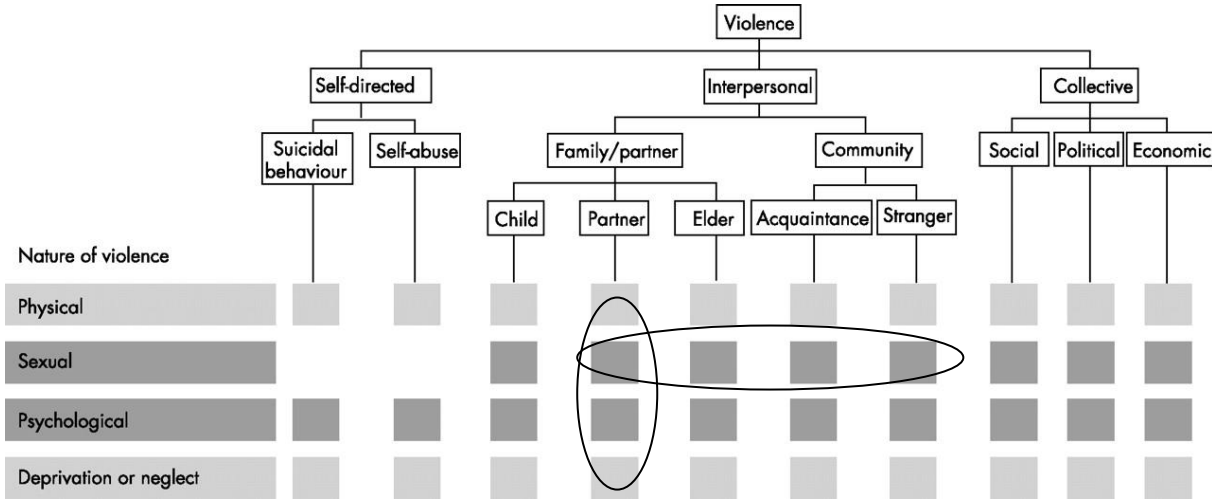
Violence

Self-directed

Interpersonal

Collective

Suicidal behaviour

Self-abuse

Family/partner

Community

Social

Political

Economic

Child

Partner

Elder

Acquaintance

Stranger

Nature of violence

Physical

Sexual

Psychological

Deprivation or neglect